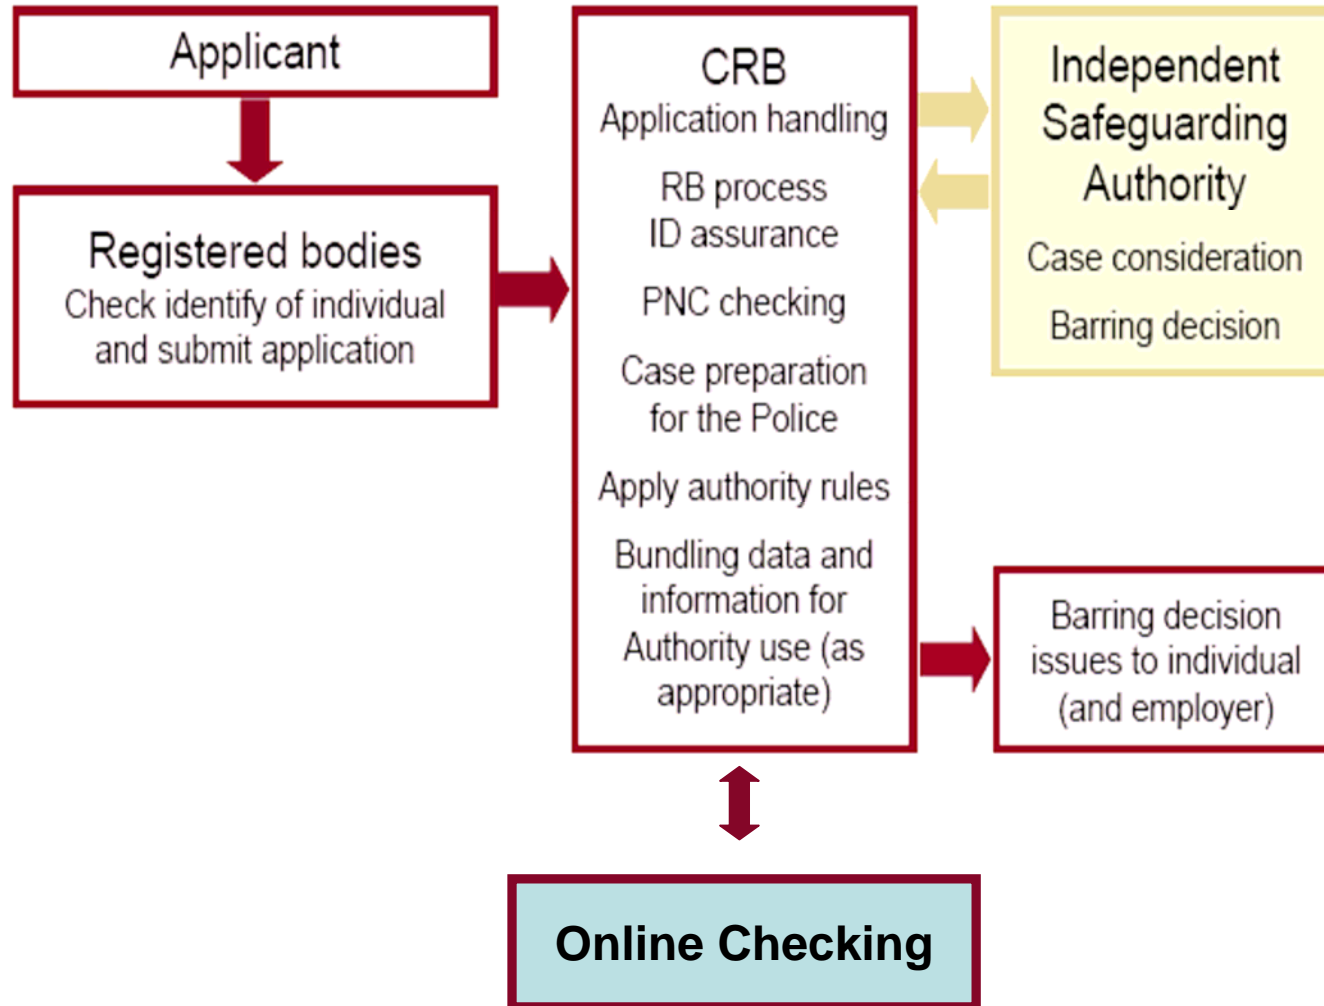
Applicant

Registered bodies
Check identify of individual and submit application

CRB
Application handling

RB process
ID assurance

PNC checking

Case preparation for the Police

Apply authority rules

Bundling data and information for Authority use (as appropriate)

Independent Safeguarding Authority

Case consideration

Barring decision

Barring decision issues to individual (and employer)

Online Checking